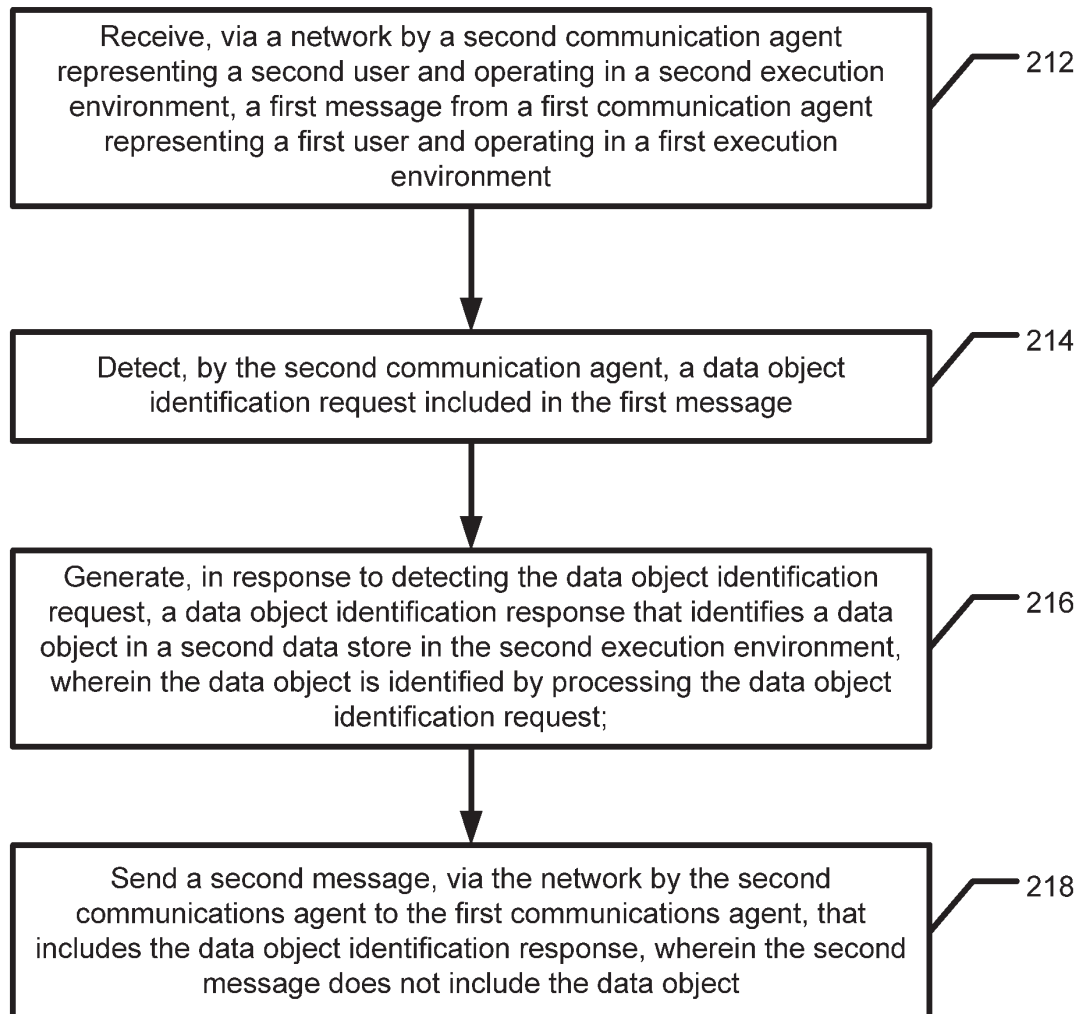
Receive, via a network by a second communication agent representing a second user and operating in a second execution environment, a first message from a first communication agent representing a first user and operating in a first execution environment

212

Detect, by the second communication agent, a data object identification request included in the first message

214

Generate, in response to detecting the data object identification request, a data object identification response that identifies a data object in a second data store in the second execution environment, wherein the data object is identified by processing the data object identification request;

216

Send a second message, via the network by the second communications agent to the first communications agent, that includes the data object identification response, wherein the second message does not include the data object

218